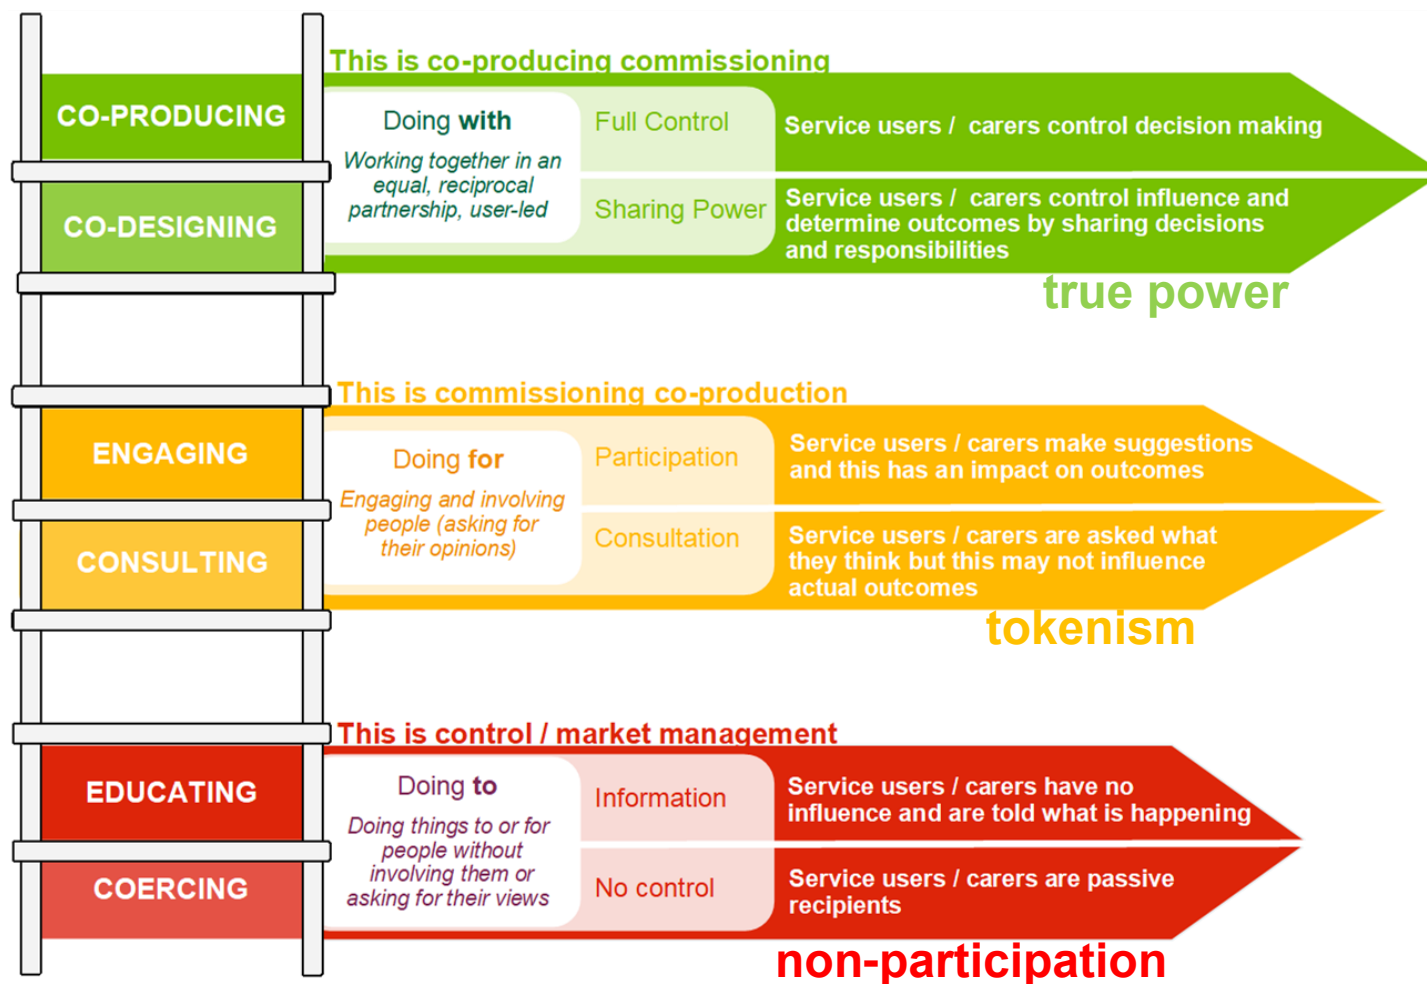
This is co-producing commissioning

CO-PRODUCING

CO-DESIGNING

Doing with

Working together in an equal, reciprocal partnership, user-led

Full Control

Service users / carers control decision making

Sharing Power

Service users / carers control influence and determine outcomes by sharing decisions and responsibilities

true power

This is commissioning co-production

ENGAGING

CONSULTING

Doing for

Engaging and involving people (asking for their opinions)

Participation

Service users / carers make suggestions and this has an impact on outcomes

Consultation

Service users / carers are asked what they think but this may not influence actual outcomes

tokenism

This is control / market management

EDUCATING

COERCING

Doing to

Doing things to or for people without involving them or asking for their views

Information

Service users / carers have no influence and are told what is happening

No control

Service users / carers are passive recipients

non-participation